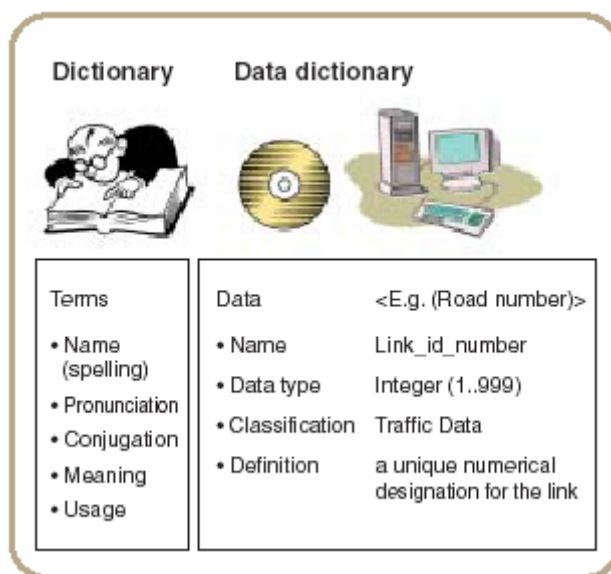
Dictionary

Data dictionary

Terms

• Name (spelling)
• Pronunciation
• Conjugation
• Meaning
• Usage

| Data | <E.g. (Road number)> |
|---|---|
| • Name | Link_id_number |
| • Data type | Integer (1..999) |
| • Classification | Traffic Data |
| • Definition | a unique numerical designation for the link |